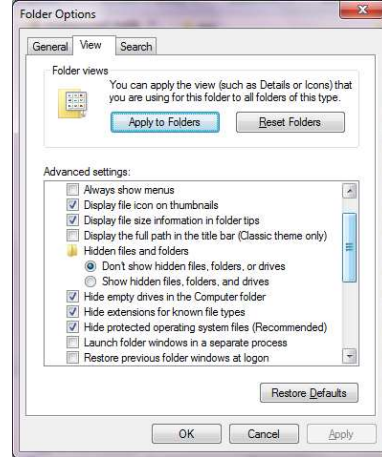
Folder Options

General View Search

Folder views

You can apply the view (such as Details or Icons) that you are using for this folder to all folders of this type.

Apply to Folders Reset Folders

Advanced settings:

Always show menus
Display file icon on thumbnails
Display file size information in folder tips
Display the full path in the title bar (Classic theme only)
Hidden files and folders
Don't show hidden files, folders, or drives
Show hidden files, folders, and drives
Hide empty drives in the Computer folder
Hide extensions for known file types
Hide protected operating system files (Recommended)
Launch folder windows in a separate process
Restore previous folder windows at logon

Restore Defaults

OK Cancel Apply